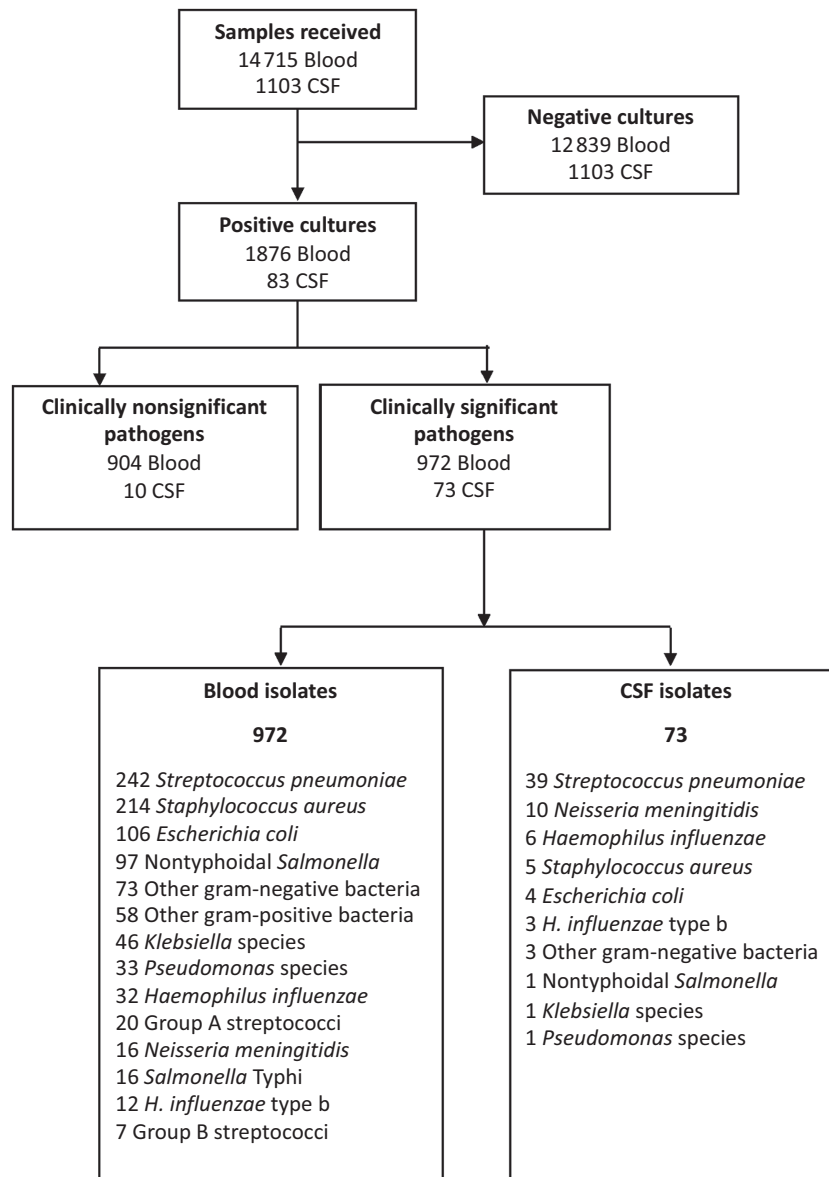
**Samples received**
14 715 Blood
1103 CSF

**Negative cultures**
12 839 Blood
1103 CSF

**Positive cultures**
1876 Blood
83 CSF

**Clinically nonsignificant pathogens**
904 Blood
10 CSF

**Clinically significant pathogens**
972 Blood
73 CSF

**Blood isolates**

**972**

242 *Streptococcus pneumoniae*
214 *Staphylococcus aureus*
106 *Escherichia coli*
97 Nontyphoidal *Salmonella*
73 Other gram-negative bacteria
58 Other gram-positive bacteria
46 *Klebsiella* species
33 *Pseudomonas* species
32 *Haemophilus influenzae*
20 Group A streptococci
16 *Neisseria meningitidis*
16 *Salmonella* Typhi
12 *H. influenzae* type b
7 Group B streptococci

**CSF isolates**

**73**

39 *Streptococcus pneumoniae*
10 *Neisseria meningitidis*
6 *Haemophilus influenzae*
5 *Staphylococcus aureus*
4 *Escherichia coli*
3 *H. influenzae* type b
3 Other gram-negative bacteria
1 Nontyphoidal *Salmonella*
1 *Klebsiella* species
1 *Pseudomonas* species